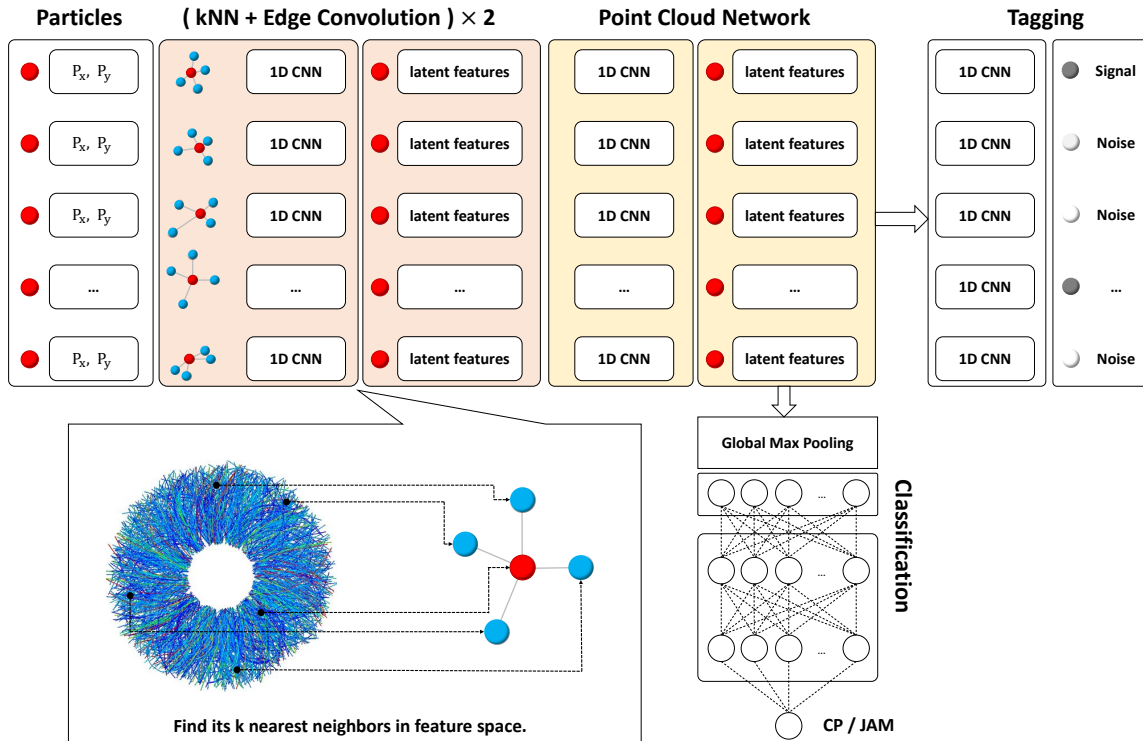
Particles

( kNN + Edge Convolution ) $\times$ 2

Point Cloud Network

Tagging

$P_x$, $P_y$

$P_x$, $P_y$

$P_x$, $P_y$

...

$P_x$, $P_y$

1D CNN

1D CNN

1D CNN

...

1D CNN

latent features

latent features

latent features

...

latent features

1D CNN

1D CNN

1D CNN

...

1D CNN

latent features

latent features

latent features

...

latent features

1D CNN

1D CNN

1D CNN

1D CNN

1D CNN

Signal

Noise

Noise

...

Noise

Global Max Pooling

...

...

...

Classification

CP / JAM

Find its k nearest neighbors in feature space.